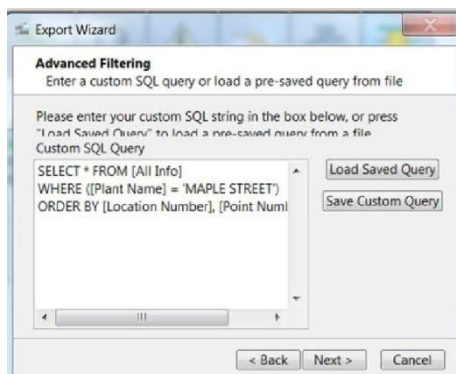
Export Wizard

Advanced Filtering
Enter a custom SQL query or load a pre-saved query from file

Please enter your custom SQL string in the box below, or press "Load Saved Query" to load a pre-saved query from a file.

Custom SQL Query

SELECT * FROM [All Info]
WHERE ([Plant Name] = 'MAPLE STREET')
ORDER BY [Location Number], [Point Numl

Load Saved Query

Save Custom Query

< Back Next > Cancel